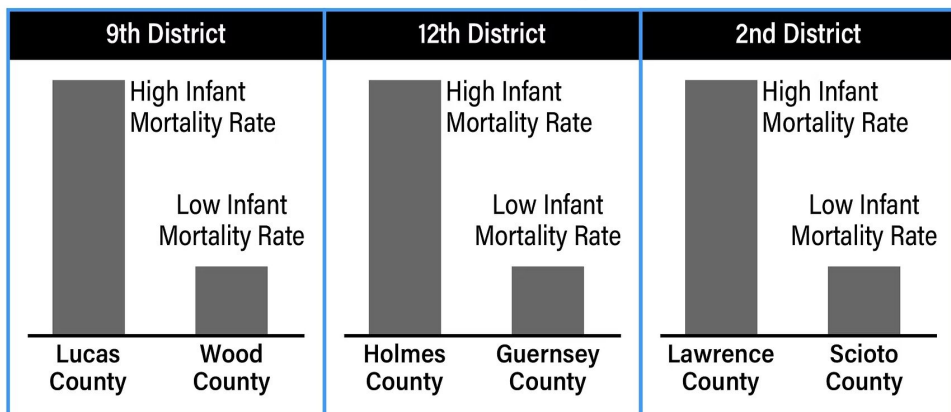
9th District

High Infant Mortality Rate

Low Infant Mortality Rate

Lucas County

Wood County

12th District

High Infant Mortality Rate

Low Infant Mortality Rate

Holmes County

Guernsey County

2nd District

High Infant Mortality Rate

Low Infant Mortality Rate

Lawrence County

Scioto County